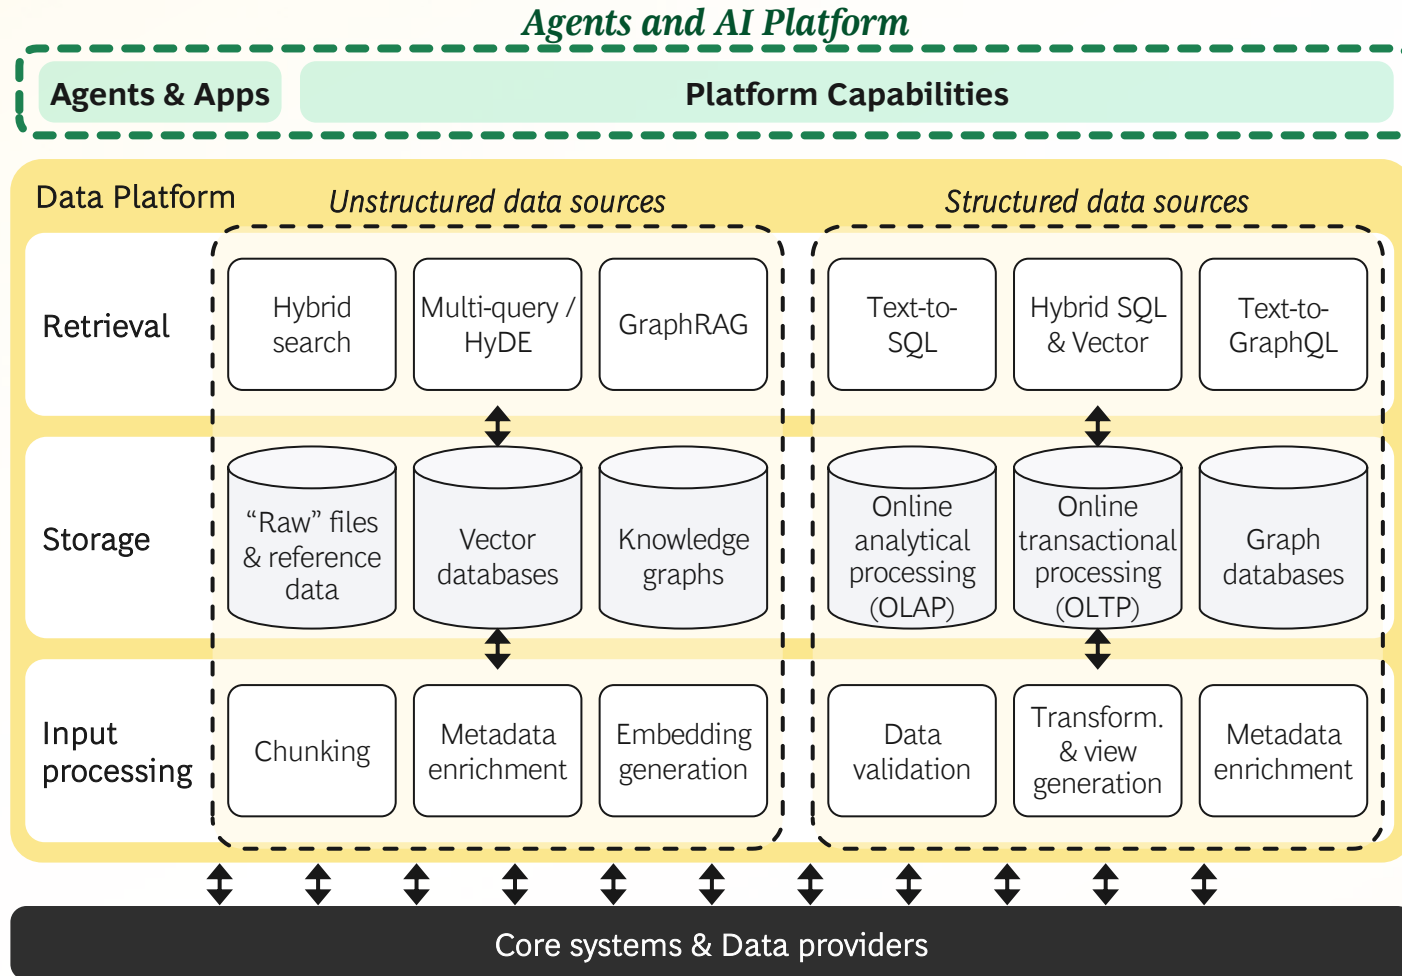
Agents and AI Platform

Agents & Apps

Platform Capabilities

Data Platform

Unstructured data sources

Structured data sources

Retrieval

Hybrid search

Multi-query / HyDE

GraphRAG

Text-to-SQL

Hybrid SQL & Vector

Text-to-GraphQL

Storage

“Raw” files & reference data

Vector databases

Knowledge graphs

Online analytical processing (OLAP)

Online transactional processing (OLTP)

Graph databases

Input processing

Chunking

Metadata enrichment

Embedding generation

Data validation

Transform. & view generation

Metadata enrichment

Core systems & Data providers